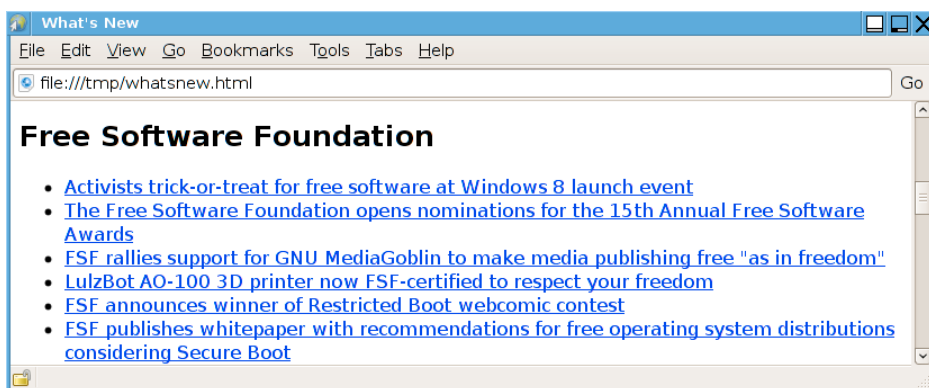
What's New

File Edit View Go Bookmarks Tools Tabs Help

file:///tmp/whatsnew.html

Go

Free Software Foundation

- Activists trick-or-treat for free software at Windows 8 launch event
- The Free Software Foundation opens nominations for the 15th Annual Free Software Awards
- FSF rallies support for GNU MediaGoblin to make media publishing free "as in freedom"
- LulzBot AO-100 3D printer now FSF-certified to respect your freedom
- FSF announces winner of Restricted Boot webcomic contest
- FSF publishes whitepaper with recommendations for free operating system distributions considering Secure Boot